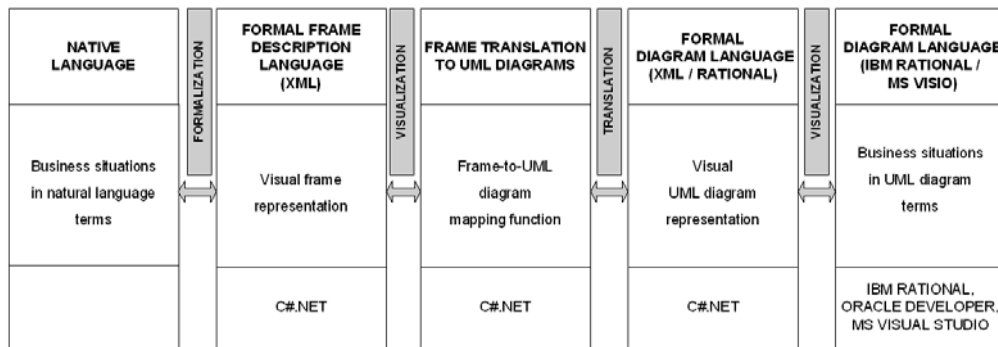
NATIVE LANGUAGE

FORMALIZATION

FORMAL FRAME DESCRIPTION LANGUAGE (XML)

VISUALIZATION

FRAME TRANSLATION TO UML DIAGRAMS

TRANSLATION

FORMAL DIAGRAM LANGUAGE (XML / RATIONAL)

VISUALIZATION

FORMAL DIAGRAM LANGUAGE (IBM RATIONAL / MS VISIO)

Business situations in natural language terms

Visual frame representation

Frame-to-UML diagram mapping function

Visual UML diagram representation

Business situations in UML diagram terms

C#.NET

C#.NET

C#.NET

IBM RATIONAL, ORACLE DEVELOPER, MS VISUAL STUDIO